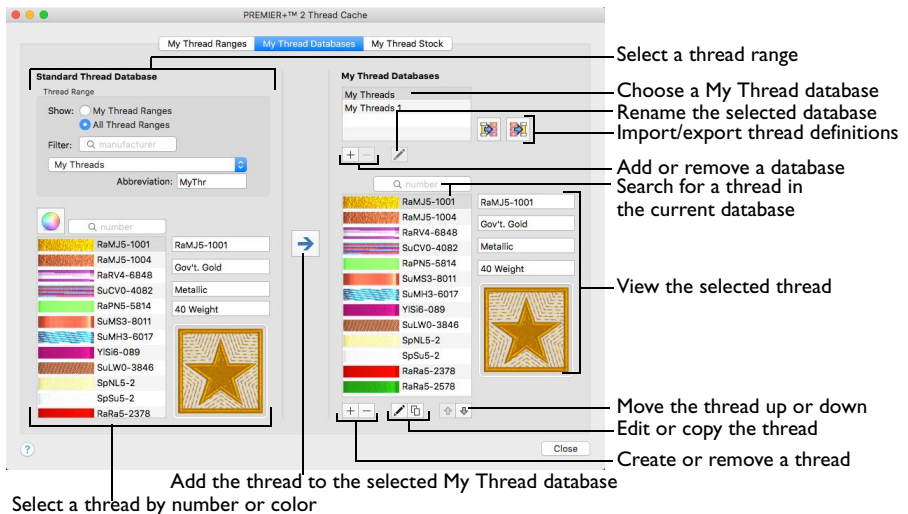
PREMIER+™ 2 Thread Cache

My Thread Ranges | My Thread Databases | My Thread Stock

Select a thread range

Standard Thread Database

Thread Range

Show: My Thread Ranges
All Thread Ranges

Filter: manufacturer

My Threads

Abbreviation: MyThr

number

RaMJ5-1001
RaMJ5-1004
RaRV4-6848
SuCV0-4082
RaPN5-5814
SuMS3-8011
SuMH3-6017
YlSi6-089
SuLW0-3846
SpNL5-2
SpSu5-2
RaRa5-2378

RaMJ5-1001
Gov't. Gold
Metallic
40 Weight

My Thread Databases

My Threads
My Threads 1

Choose a My Thread database
Rename the selected database
Import/export thread definitions
Add or remove a database

number

Search for a thread in the current database

RaMJ5-1001
RaMJ5-1004
RaRV4-6848
SuCV0-4082
RaPN5-5814
SuMS3-8011
SuMH3-6017
YlSi6-089
SuLW0-3846
SpNL5-2
SpSu5-2
RaRa5-2378
RaRa5-2578

RaMJ5-1001
Gov't. Gold
Metallic
40 Weight

View the selected thread

Move the thread up or down
Edit or copy the thread
Create or remove a thread

Close

Add the thread to the selected My Thread database

Select a thread by number or color